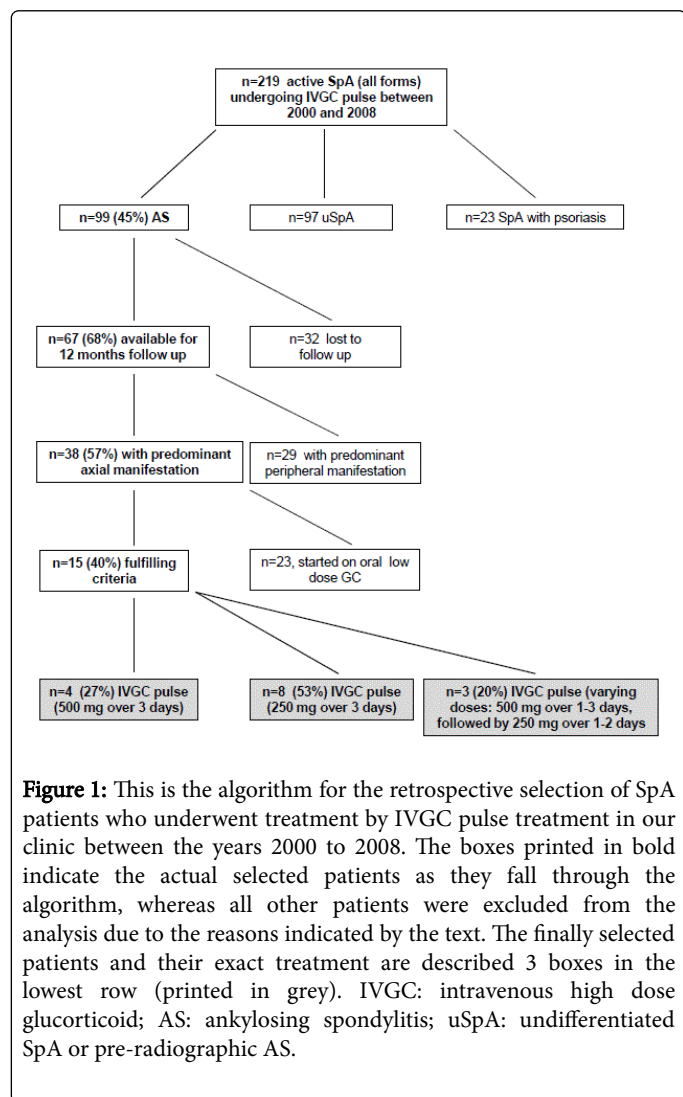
n=219 active SpA (all forms) undergoing IVGC pulse between 2000 and 2008

n=99 (45%) AS

n=97 uSpA

n=23 SpA with psoriasis

n=67 (68%) available for 12 months follow up

n=32 lost to follow up

n=38 (57%) with predominant axial manifestation

n=29 with predominant peripheral manifestation

n=15 (40%) fulfilling criteria

n=23, started on oral low dose GC

n=4 (27%) IVGC pulse (500 mg over 3 days)

n=8 (53%) IVGC pulse (250 mg over 3 days)

n=3 (20%) IVGC pulse (varying doses: 500 mg over 1-3 days, followed by 250 mg over 1-2 days

**Figure 1:** This is the algorithm for the retrospective selection of SpA patients who underwent treatment by IVGC pulse treatment in our clinic between the years 2000 to 2008. The boxes printed in bold indicate the actual selected patients as they fall through the algorithm, whereas all other patients were excluded from the analysis due to the reasons indicated by the text. The finally selected patients and their exact treatment are described 3 boxes in the lowest row (printed in grey). IVGC: intravenous high dose glucorticoid; AS: ankylosing spondylitis; uSpA: undifferentiated SpA or pre-radiographic AS.